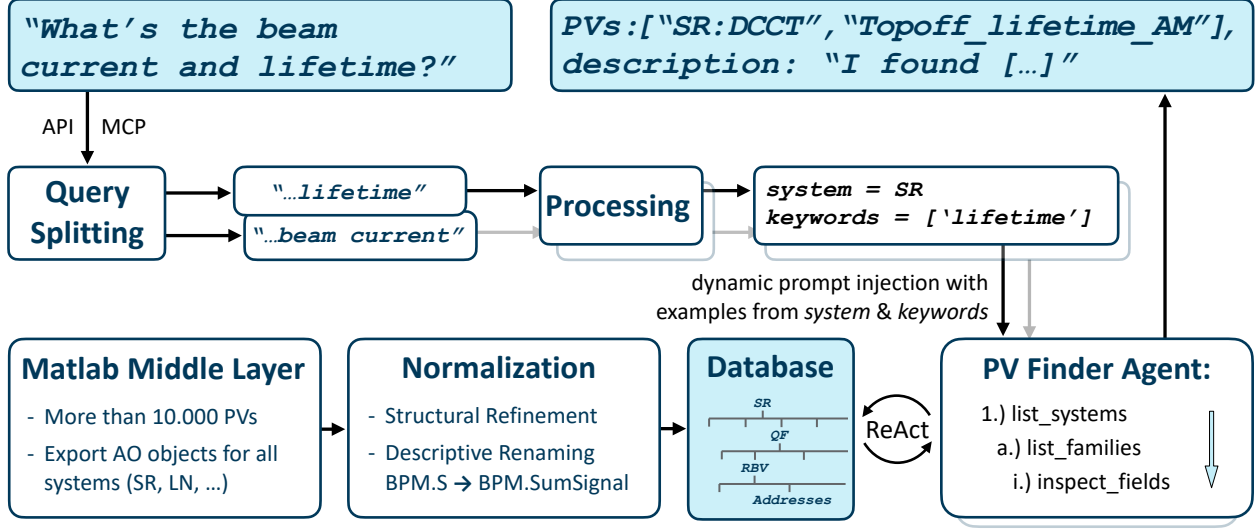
"What's the beam current and lifetime?"

PVs:["SR:DCCT","Topoff_lifetime_AM"], description: "I found […]"

API MCP

Query Splitting

"…lifetime"

"…beam current"

Processing

system = SR
keywords = ['lifetime']

dynamic prompt injection with examples from system & keywords

Matlab Middle Layer

- More than 10.000 PVs
- Export AO objects for all systems (SR, LN, …)

Normalization

- Structural Refinement
- Descriptive Renaming BPM.S → BPM.SumSignal

Database

SR
QF
RBV
Addresses

ReAct

PV Finder Agent:

1.) list_systems
a.) list_families
i.) inspect_fields